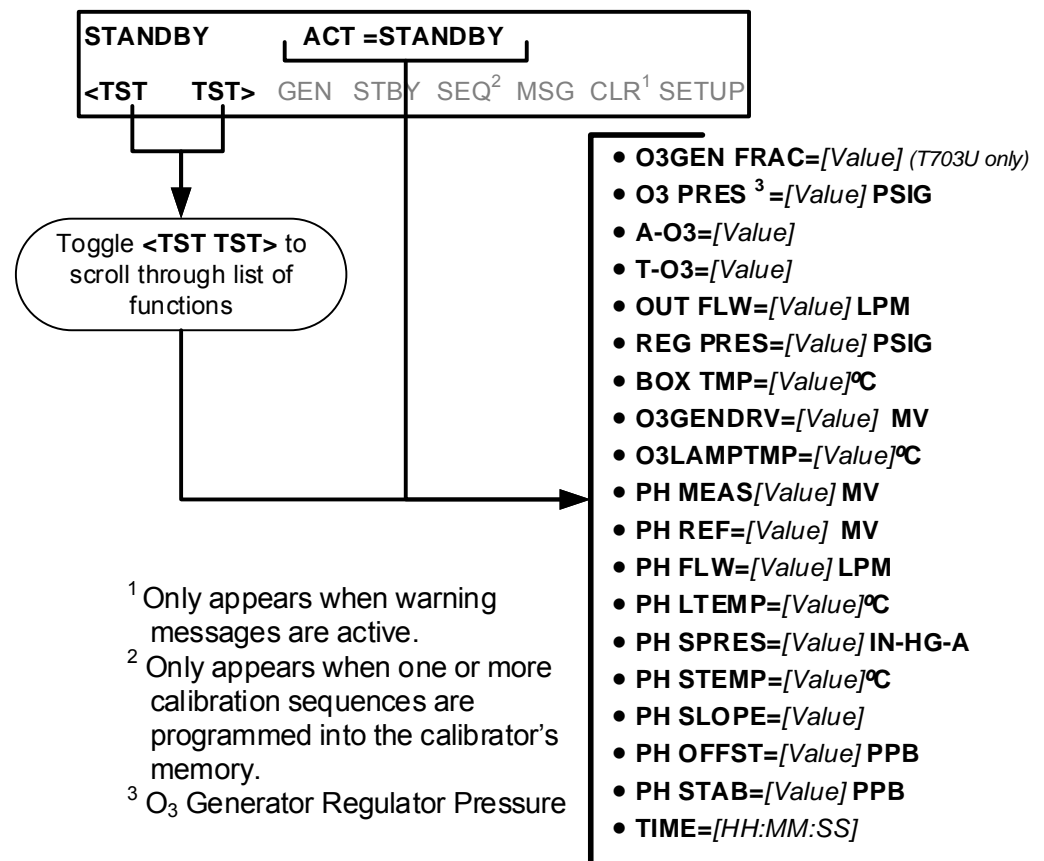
STANDBY ACT =STANDBY

<TST TST> GEN STBY SEQ$^2$ MSG CLR$^1$ SETUP

Toggle <TST TST> to scroll through list of functions

- O3GEN FRAC=[Value] (T703U only)
- O3 PRES $^3$=[Value] PSIG
- A-O3=[Value]
- T-O3=[Value]
- OUT FLW=[Value] LPM
- REG PRES=[Value] PSIG
- BOX TMP=[Value]ºC
- O3GENDRV=[Value] MV
- O3LAMPTMP=[Value]ºC
- PH MEAS[Value] MV
- PH REF=[Value] MV
- PH FLW=[Value] LPM
- PH LTEMP=[Value]ºC
- PH SPRES=[Value] IN-HG-A
- PH STEMP=[Value]ºC
- PH SLOPE=[Value]
- PH OFFST=[Value] PPB
- PH STAB=[Value] PPB
- TIME=[HH:MM:SS]

$^1$ Only appears when warning messages are active.
$^2$ Only appears when one or more calibration sequences are programmed into the calibrator's memory.
$^3$ $O_3$ Generator Regulator Pressure